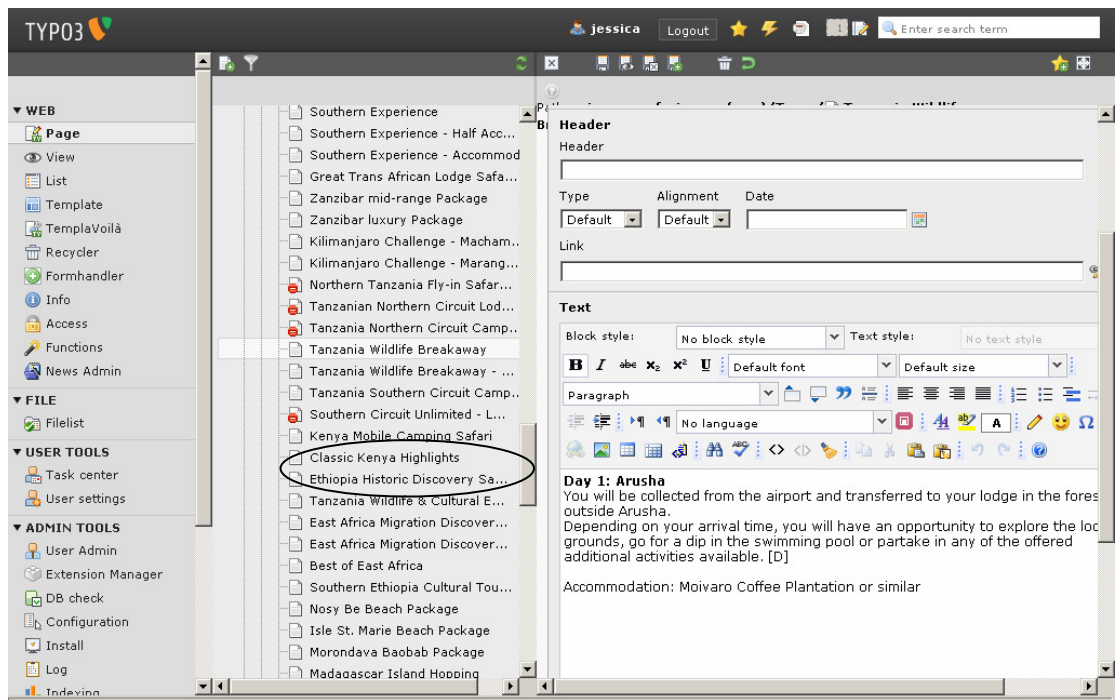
TYPO3

jessica Logout Enter search term

▼ WEB
Page
View
List
Template
TemplaVoilà
Recycler
Formhandler
Info
Access
Functions
News Admin

▼ FILE
Filelist

▼ USER TOOLS
Task center
User settings

▼ ADMIN TOOLS
User Admin
Extension Manager
DB check
Configuration
Install
Log
Indexing

Southern Experience
Southern Experience - Half Acc...
Southern Experience - Accommod
Great Trans African Lodge Safa...
Zanzibar mid-range Package
Zanzibar luxury Package
Kilimanjaro Challenge - Macham...
Kilimanjaro Challenge - Marang...
Northern Tanzania Fly-in Safar...
Tanzanian Northern Circuit Lod...
Tanzania Northern Circuit Camp...
Tanzania Wildlife Breakaway
Tanzania Wildlife Breakaway - ...
Tanzania Southern Circuit Camp...
Southern Circuit Unlimited - L...
Kenya Mobile Camping Safari
Classic Kenya Highlights
Ethiopia Historic Discovery Sa...
Tanzania Wildlife & Cultural E...
East Africa Migration Discover...
East Africa Migration Discover...
Best of East Africa
Southern Ethiopia Cultural Tou...
Nosy Be Beach Package
Isle St. Marie Beach Package
Morondava Baobab Package
Madagascar Island Hopping

Header
Header

Type
Default
Alignment
Default
Date

Link

Text
Block style: No block style Text style: No text style
Default font Default size
Paragraph
No language

Day 1: Arusha
You will be collected from the airport and transferred to your lodge in the fores outside Arusha.
Depending on your arrival time, you will have an opportunity to explore the loc grounds, go for a dip in the swimming pool or partake in any of the offered additional activities available. [D]

Accommodation: Moivaro Coffee Plantation or similar